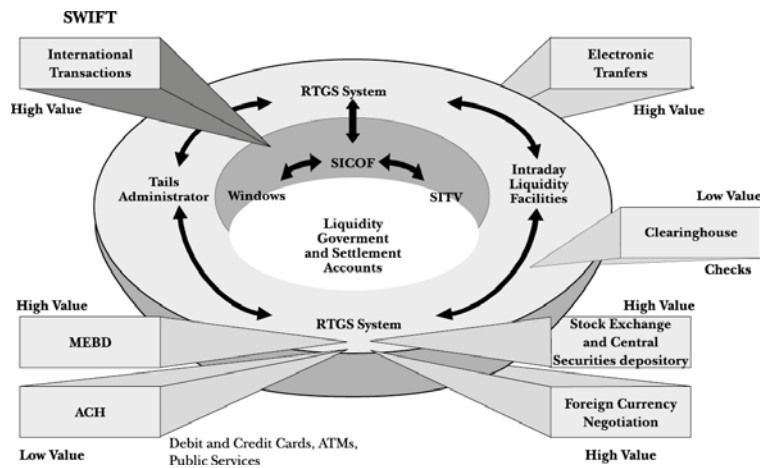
SWIFT

International Transactions

High Value

Electronic Tranfers

High Value

RTGS System

SICOF

Windows

SITV

Tails Administrator

Intraday Liquidity Facilities

Liquidity Goverment and Settlement Accounts

Low Value

Clearinghouse

Checks

High Value

MEBD

RTGS System

High Value

Stock Exchange and Central Securities depository

ACH

Low Value

Debit and Credit Cards, ATMs, Public Services

Foreign Currency Negotiation

High Value